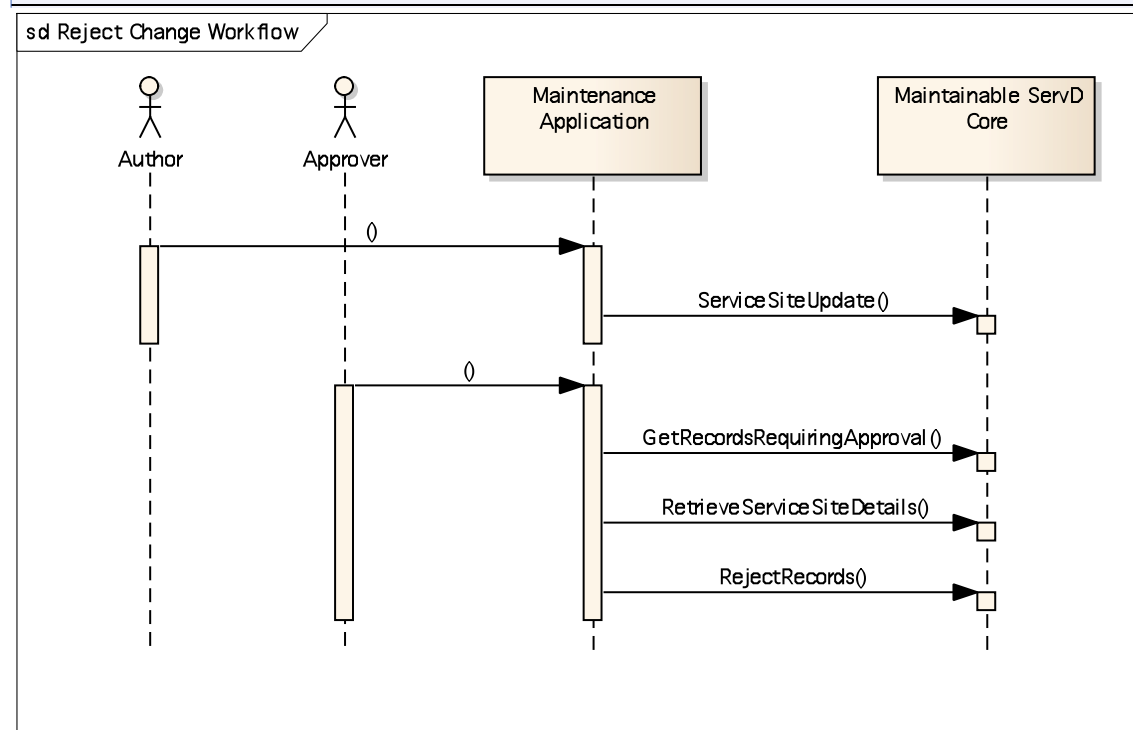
sd Reject Change Workflow

Author

Approver

Maintenance Application

Maintainable ServD Core

()

ServiceSiteUpdate()

()

GetRecordsRequiringApproval()

RetrieveServiceSiteDetails()

RejectRecords()